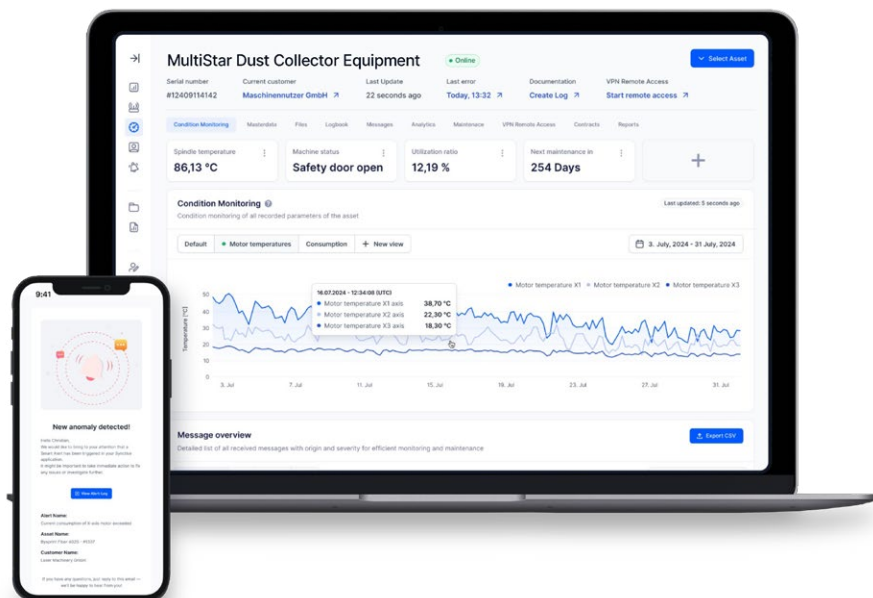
MultiStar Dust Collector Equipment
Online
Select Asset

Serial number
#12409114142

Current customer
Maschinennutzer GmbH

Last Update
22 seconds ago

Last error
Today, 13:32

Documentation
Create Log

VPN Remote Access
Start remote access

Condition Monitoring | Masterdata | Files | Logbook | Messages | Analytics | Maintenance | VPN Remote Access | Contracts | Reports

Spindle temperature
86,13 °C

Machine status
Safety door open

Utilization ratio
12,19 %

Next maintenance in
254 Days

+

Condition Monitoring
Condition monitoring of all recorded parameters of the asset
Last updated: 5 seconds ago

Default | Motor temperatures | Consumption | + New view
3. July, 2024 - 31 July, 2024

Motor temperature X1 | Motor temperature X2 | Motor temperature X3

16.07.2024 - 12:34:08 (UTC)
Motor temperature X1 axis 38,70 °C
Motor temperature X2 axis 22,30 °C
Motor temperature X3 axis 18,30 °C

Temperature [°C]
50
40
30
20
10
0
3. Jul | 7. Jul | 11. Jul | 15. Jul | 19. Jul | 23. Jul | 27. Jul | 31. Jul

Message overview
Detailed list of all received messages with origin and severity for efficient monitoring and maintenance
Export CSV

9:41

New anomaly detected!

Hello Christian,
We would like to bring to your attention that a Smart Alert has been triggered in your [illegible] application.
It might be important to take immediate action to fix any issues or investigate further.

View Alert Log

Alert Name:
Current consumption of X-axis motor exceeded

Asset Name:
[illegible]

Customer Name:
Laser Machinery GmbH

If you have any questions, just reply to this email — we'll be happy to hear from you!